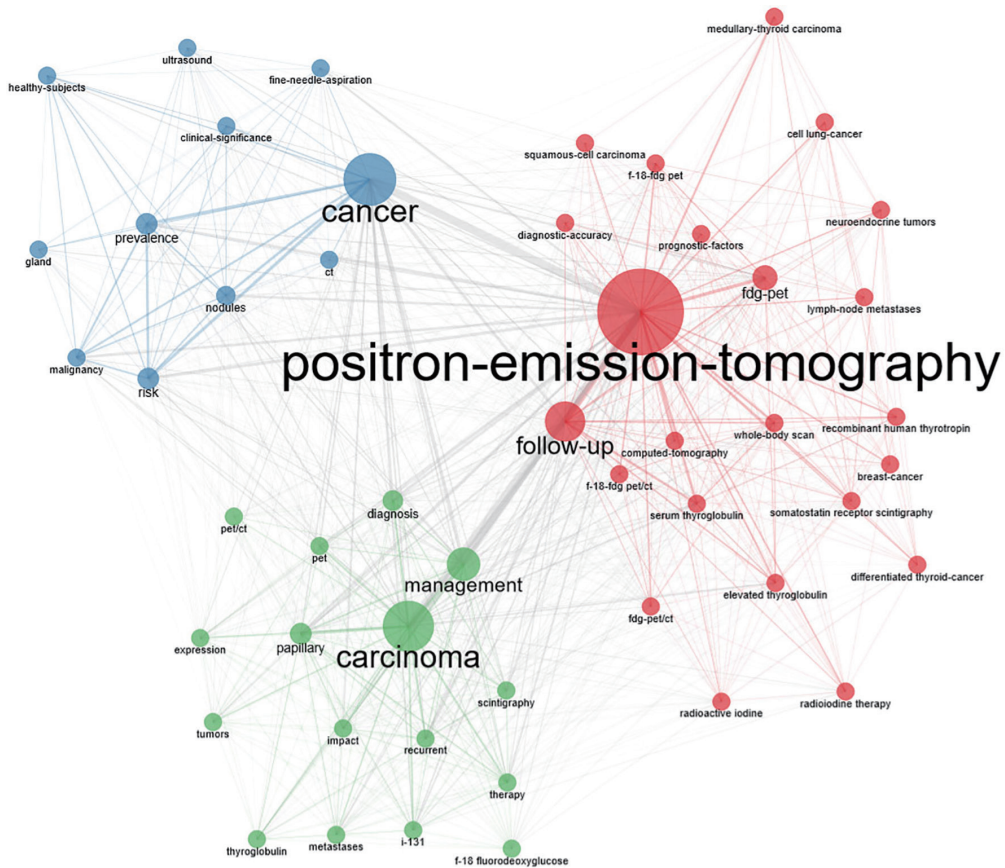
medullary-thyroid carcinoma

ultrasound

healthy-subjects

fine-needle-aspiration

clinical-significance

cell lung-cancer

squamous-cell carcinoma

f-18-fdg pet

cancer

neuroendocrine tumors

diagnostic-accuracy

prognostic-factors

prevalence

gland

ct

fdg-pet

nodules

lymph-node metastases

positron-emission-tomography

malignancy

risk

recombinant human thyrotropin

whole-body scan

follow-up

computed-tomography

breast-cancer

f-18-fdg pet/ct

serum thyroglobulin

somatostatin receptor scintigraphy

diagnosis

pet/ct

pet

differentiated thyroid-cancer

management

elevated thyroglobulin

fdg-pet/ct

expression

papillary

carcinoma

radioactive iodine

radioiodine therapy

scintigraphy

tumors

impact

recurrent

therapy

thyroglobulin

metastases

i-131

f-18 fluorodeoxyglucose